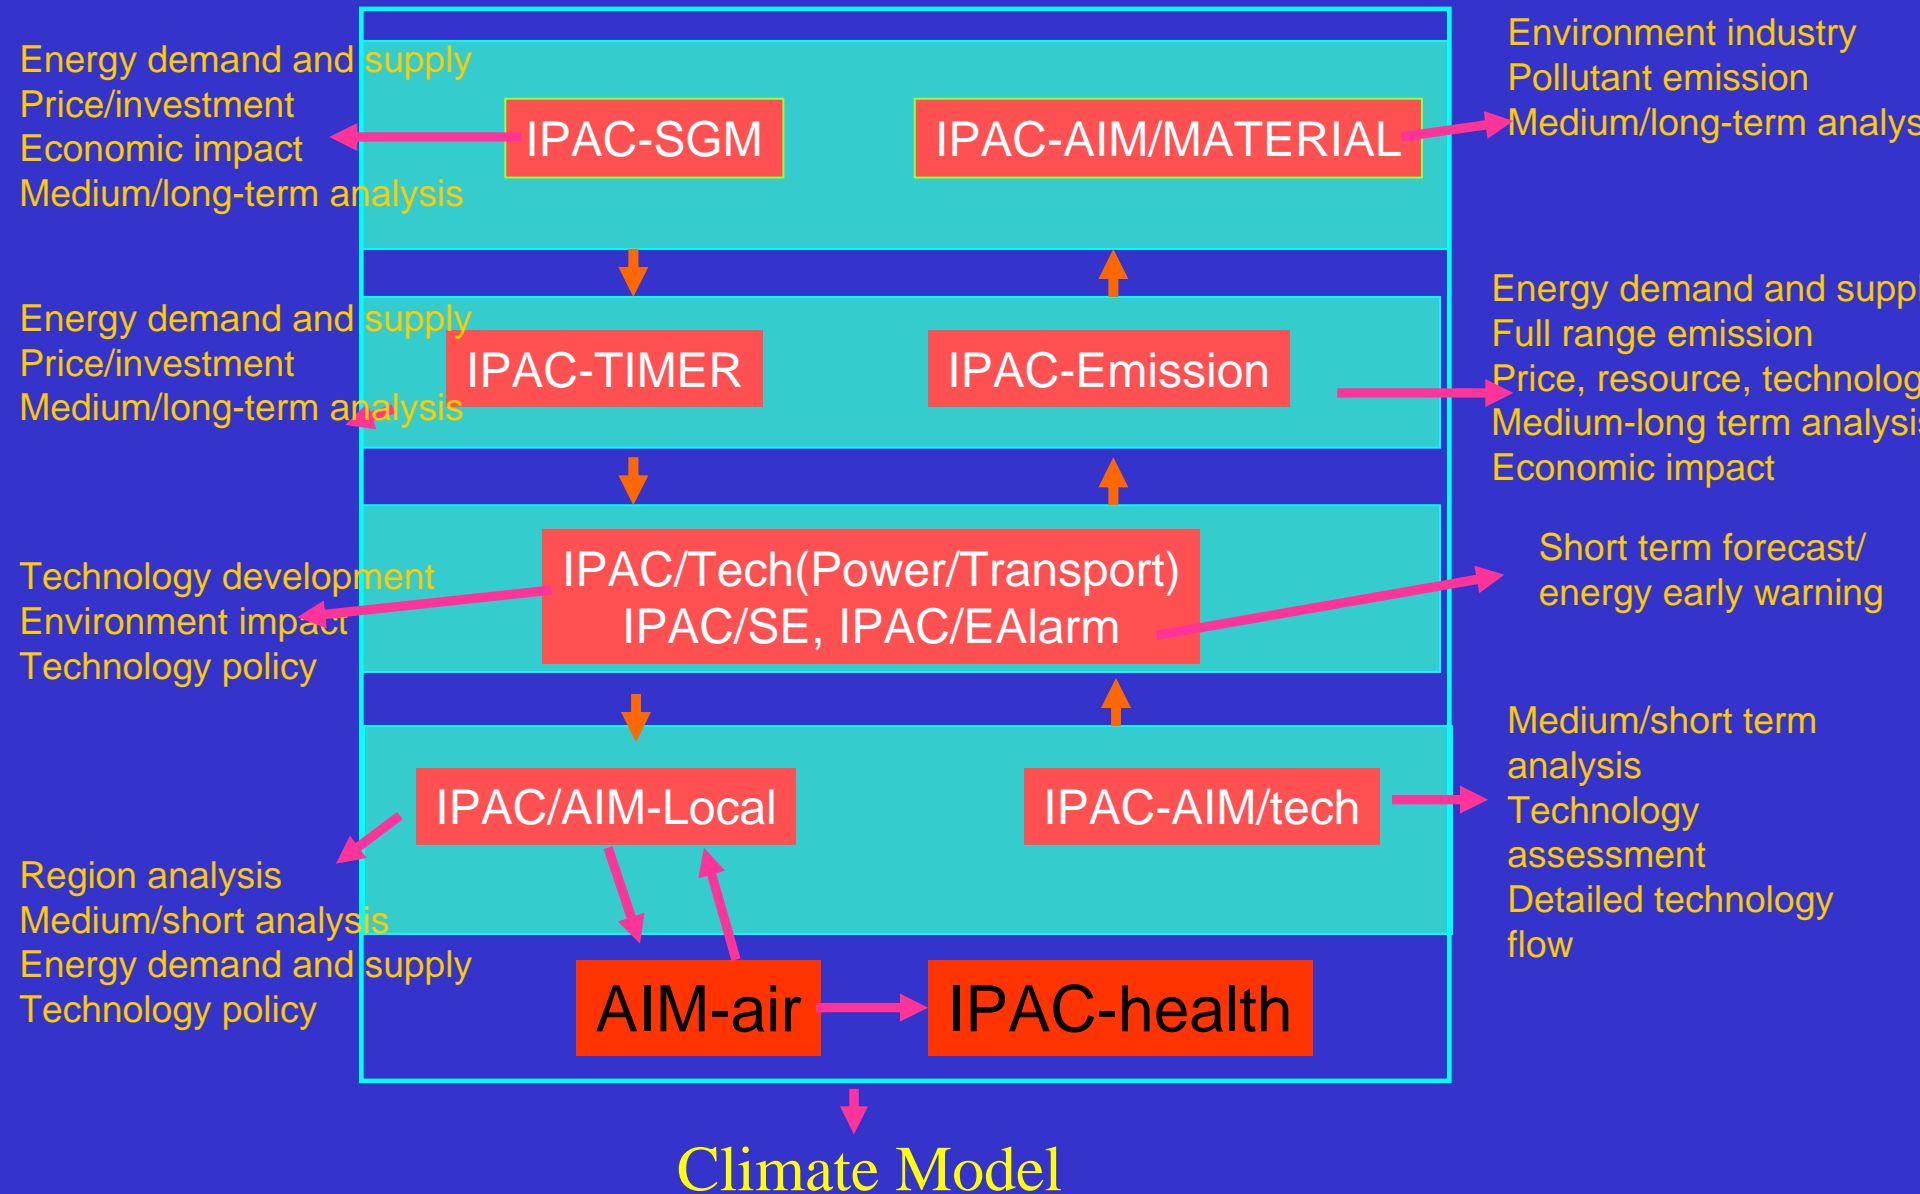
Energy demand and supply
Price/investment
Economic impact
Medium/long-term analysis

IPAC-SGM

IPAC-AIM/MATERIAL

Environment industry
Pollutant emission
Medium/long-term analys

Energy demand and supply
Price/investment
Medium/long-term analysis

IPAC-TIMER

IPAC-Emission

Energy demand and supp
Full range emission
Price, resource, technolog
Medium-long term analysi
Economic impact

Technology development
Environment impact
Technology policy

IPAC/Tech(Power/Transport)
IPAC/SE, IPAC/EAlarm

Short term forecast/
energy early warning

IPAC/AIM-Local

IPAC-AIM/tech

Medium/short term analysis
Technology assessment
Detailed technology flow

Region analysis
Medium/short analysis
Energy demand and supply
Technology policy

AIM-air

IPAC-health

Climate Model